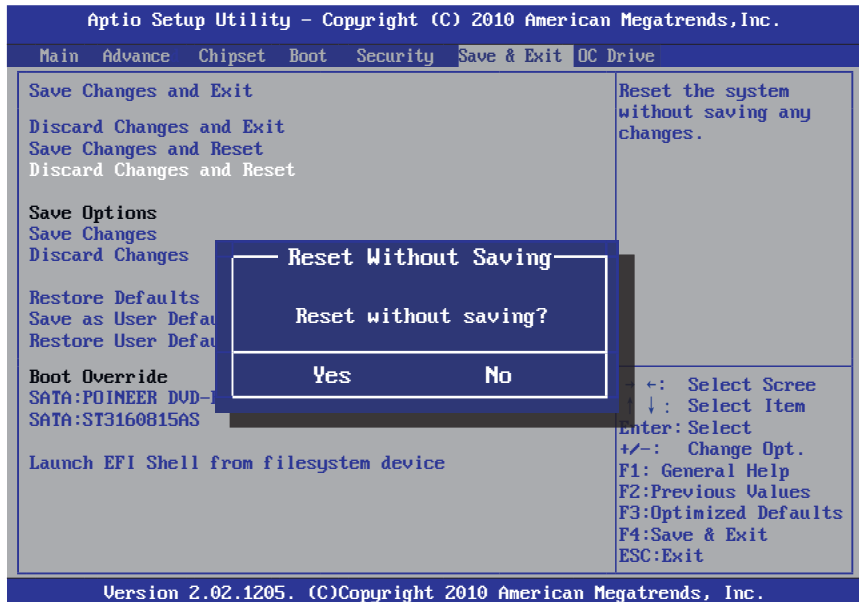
Aptio Setup Utility – Copyright (C) 2010 American Megatrends,Inc.

Main Advance Chipset Boot Security Save & Exit OC Drive

Save Changes and Exit

Discard Changes and Exit
Save Changes and Reset
Discard Changes and Reset

Save Options
Save Changes
Discard Changes

Restore Defaults
Save as User Defau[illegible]
Restore User Defau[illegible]

Boot Override
SATA:POINEER DVD-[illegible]
SATA:ST3160815AS

Launch EFI Shell from filesystem device

Reset the system without saving any changes.

Reset Without Saving

Reset without saving?

Yes No

→ ←: Select Scree
↑ ↓: Select Item
Enter: Select
+/-: Change Opt.
F1: General Help
F2:Previous Values
F3:Optimized Defaults
F4:Save & Exit
ESC:Exit

Version 2.02.1205. (C)Copyright 2010 American Megatrends, Inc.